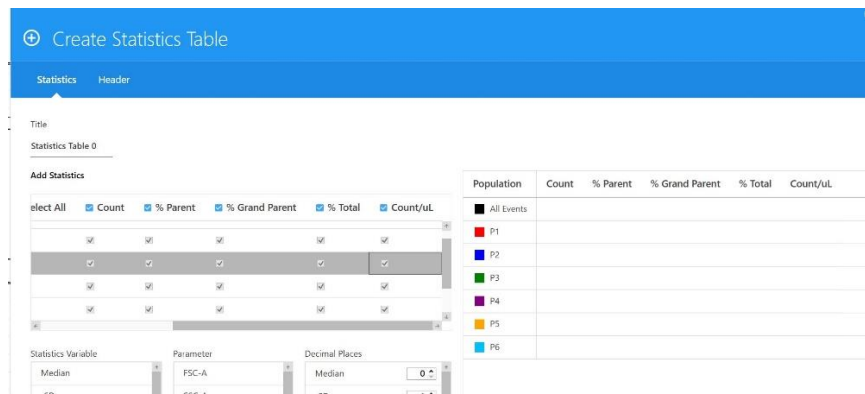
⊕ Create Statistics Table

Statistics Header

Title

Statistics Table 0

Add Statistics

elect All Count % Parent % Grand Parent % Total Count/uL

Statistics Variable

Median

Parameter

FSC-A

Decimal Places

Median 0

| Population | Count | % Parent | % Grand Parent | % Total | Count/uL |
|---|---|---|---|---|---|
| All Events | | | | | |
| P1 | | | | | |
| P2 | | | | | |
| P3 | | | | | |
| P4 | | | | | |
| P5 | | | | | |
| P6 | | | | | |